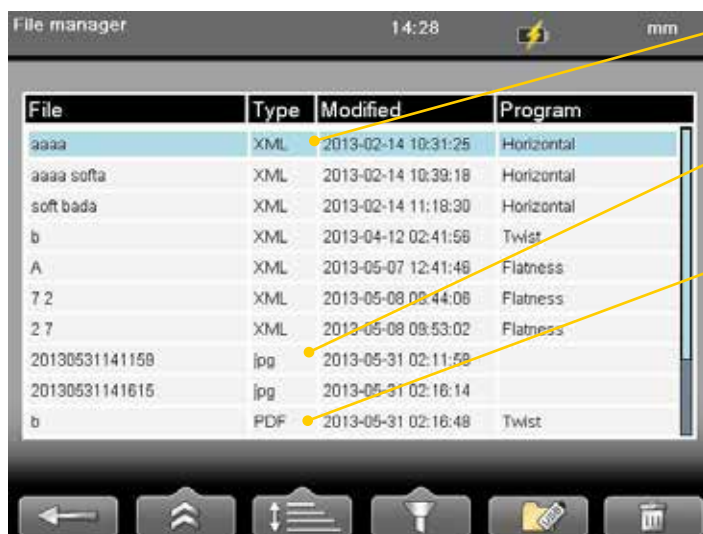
File manager 14:28 mm

| File | Type | Modified | Program |
|---|---|---|---|
| aaaa | XML | 2013-02-14 10:31:25 | Horizontal |
| aaaa softa | XML | 2013-02-14 10:39:18 | Horizontal |
| soft bada | XML | 2013-02-14 11:18:30 | Horizontal |
| b | XML | 2013-04-12 02:41:56 | Twist |
| A | XML | 2013-05-07 12:41:48 | Flatness |
| 7 2 | XML | 2013-05-08 09:44:08 | Flatness |
| 2 7 | XML | 2013-05-08 09:53:02 | Flatness |
| 20130531141159 | jpg | 2013-05-31 02:11:59 | |
| 20130531141615 | jpg | 2013-05-31 02:16:14 | |
| b | PDF | 2013-05-31 02:16:48 | Twist |